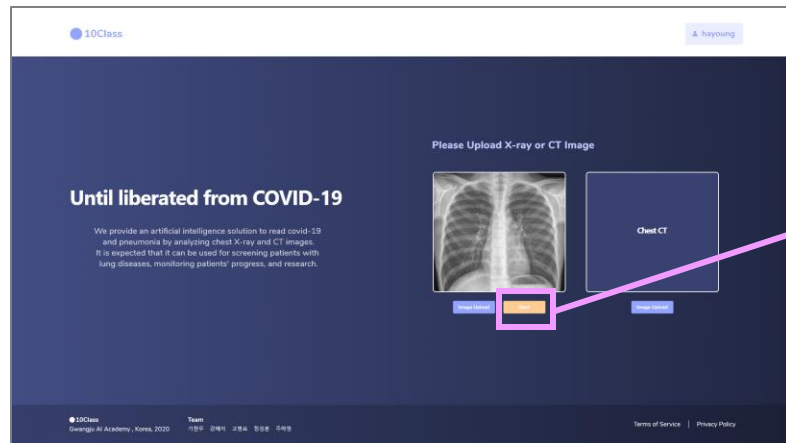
10Class

hayoung

Until liberated from COVID-19

We provide an artificial intelligence solution to read covid-19 and pneumonia by analyzing chest X-ray and CT images. It is expected that it can be used for screening patients with lung diseases, monitoring patients' progress, and research.

Please Upload X-ray or CT Image

Chest CT

Image Upload

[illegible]

Image Upload

10Class
Gwangju AI Academy , Korea, 2020

Team
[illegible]

Terms of Service | Privacy Policy